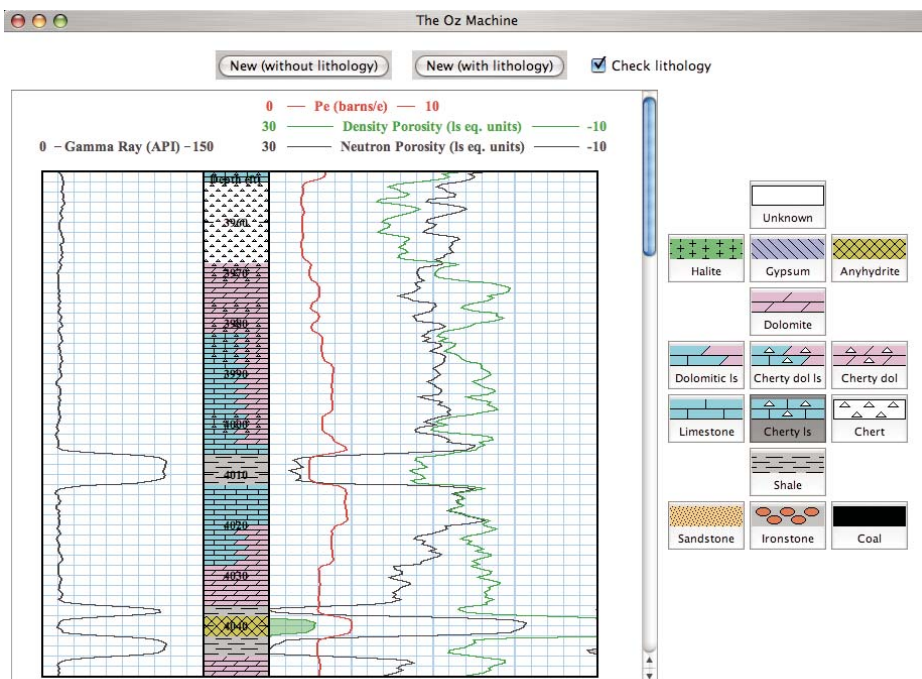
The Oz Machine

New (without lithology)
New (with lithology)
Check lithology

0 — Pe (barns/e) — 10
30 — Density Porosity (ls eq. units) — -10
0 – Gamma Ray (API) – 150
30 — Neutron Porosity (ls eq. units) — -10

Depth (ft)
3960
3970
3980
3990
4000
4010
4020
4030
4040

Unknown
Halite
Gypsum
Anyhydrite
Dolomite
Dolomitic ls
Cherty dol ls
Cherty dol
Limestone
Cherty ls
Chert
Shale
Sandstone
Ironstone
Coal